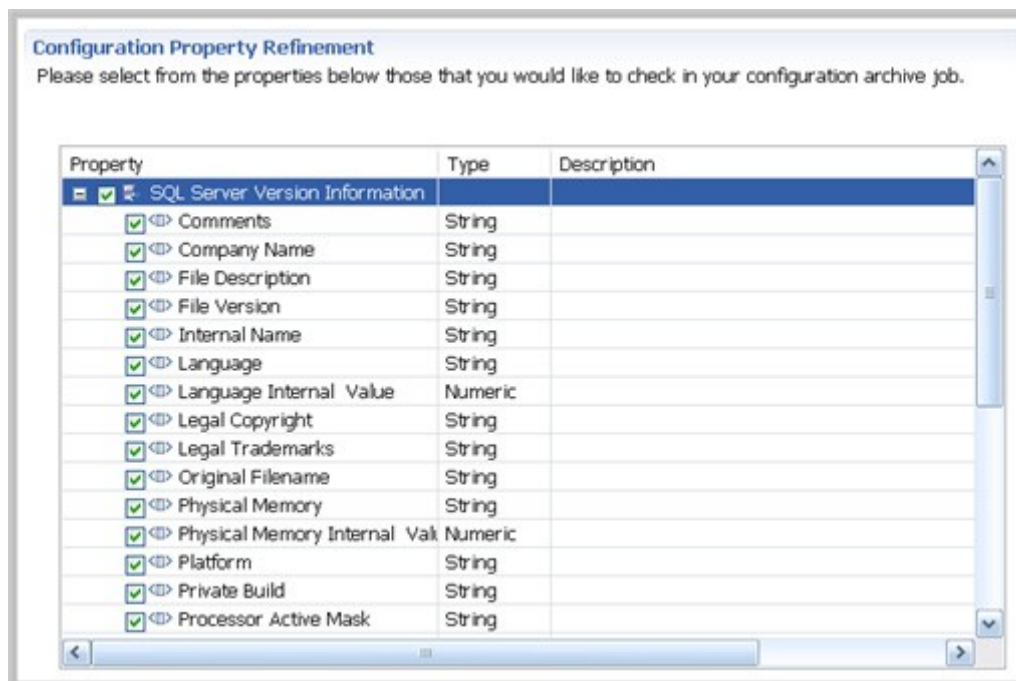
Configuration Property Refinement
Please select from the properties below those that you would like to check in your configuration archive job.

| Property | Type | Description |
|---|---|---|
| SQL Server Version Information | | |
| Comments | String | |
| Company Name | String | |
| File Description | String | |
| File Version | String | |
| Internal Name | String | |
| Language | String | |
| Language Internal Value | Numeric | |
| Legal Copyright | String | |
| Legal Trademarks | String | |
| Original Filename | String | |
| Physical Memory | String | |
| Physical Memory Internal Val | Numeric | |
| Platform | String | |
| Private Build | String | |
| Processor Active Mask | String | |